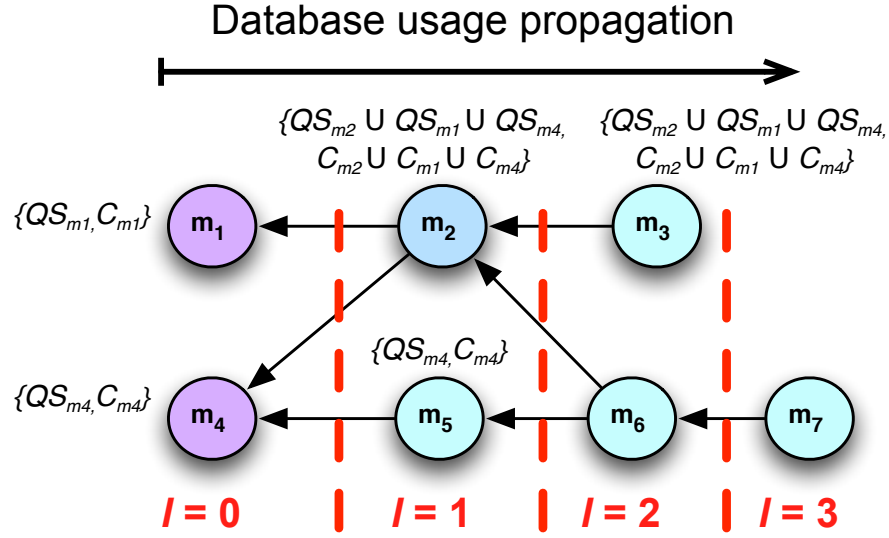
Database usage propagation

$\{QS_{m2} \cup QS_{m1} \cup QS_{m4}, C_{m2} \cup C_{m1} \cup C_{m4}\}$

$\{QS_{m2} \cup QS_{m1} \cup QS_{m4}, C_{m2} \cup C_{m1} \cup C_{m4}\}$

$\{QS_{m1}, C_{m1}\}$

$m_1$

$m_2$

$m_3$

$\{QS_{m4}, C_{m4}\}$

$\{QS_{m4}, C_{m4}\}$

$m_4$

$m_5$

$m_6$

$m_7$

$l = 0$

$l = 1$

$l = 2$

$l = 3$